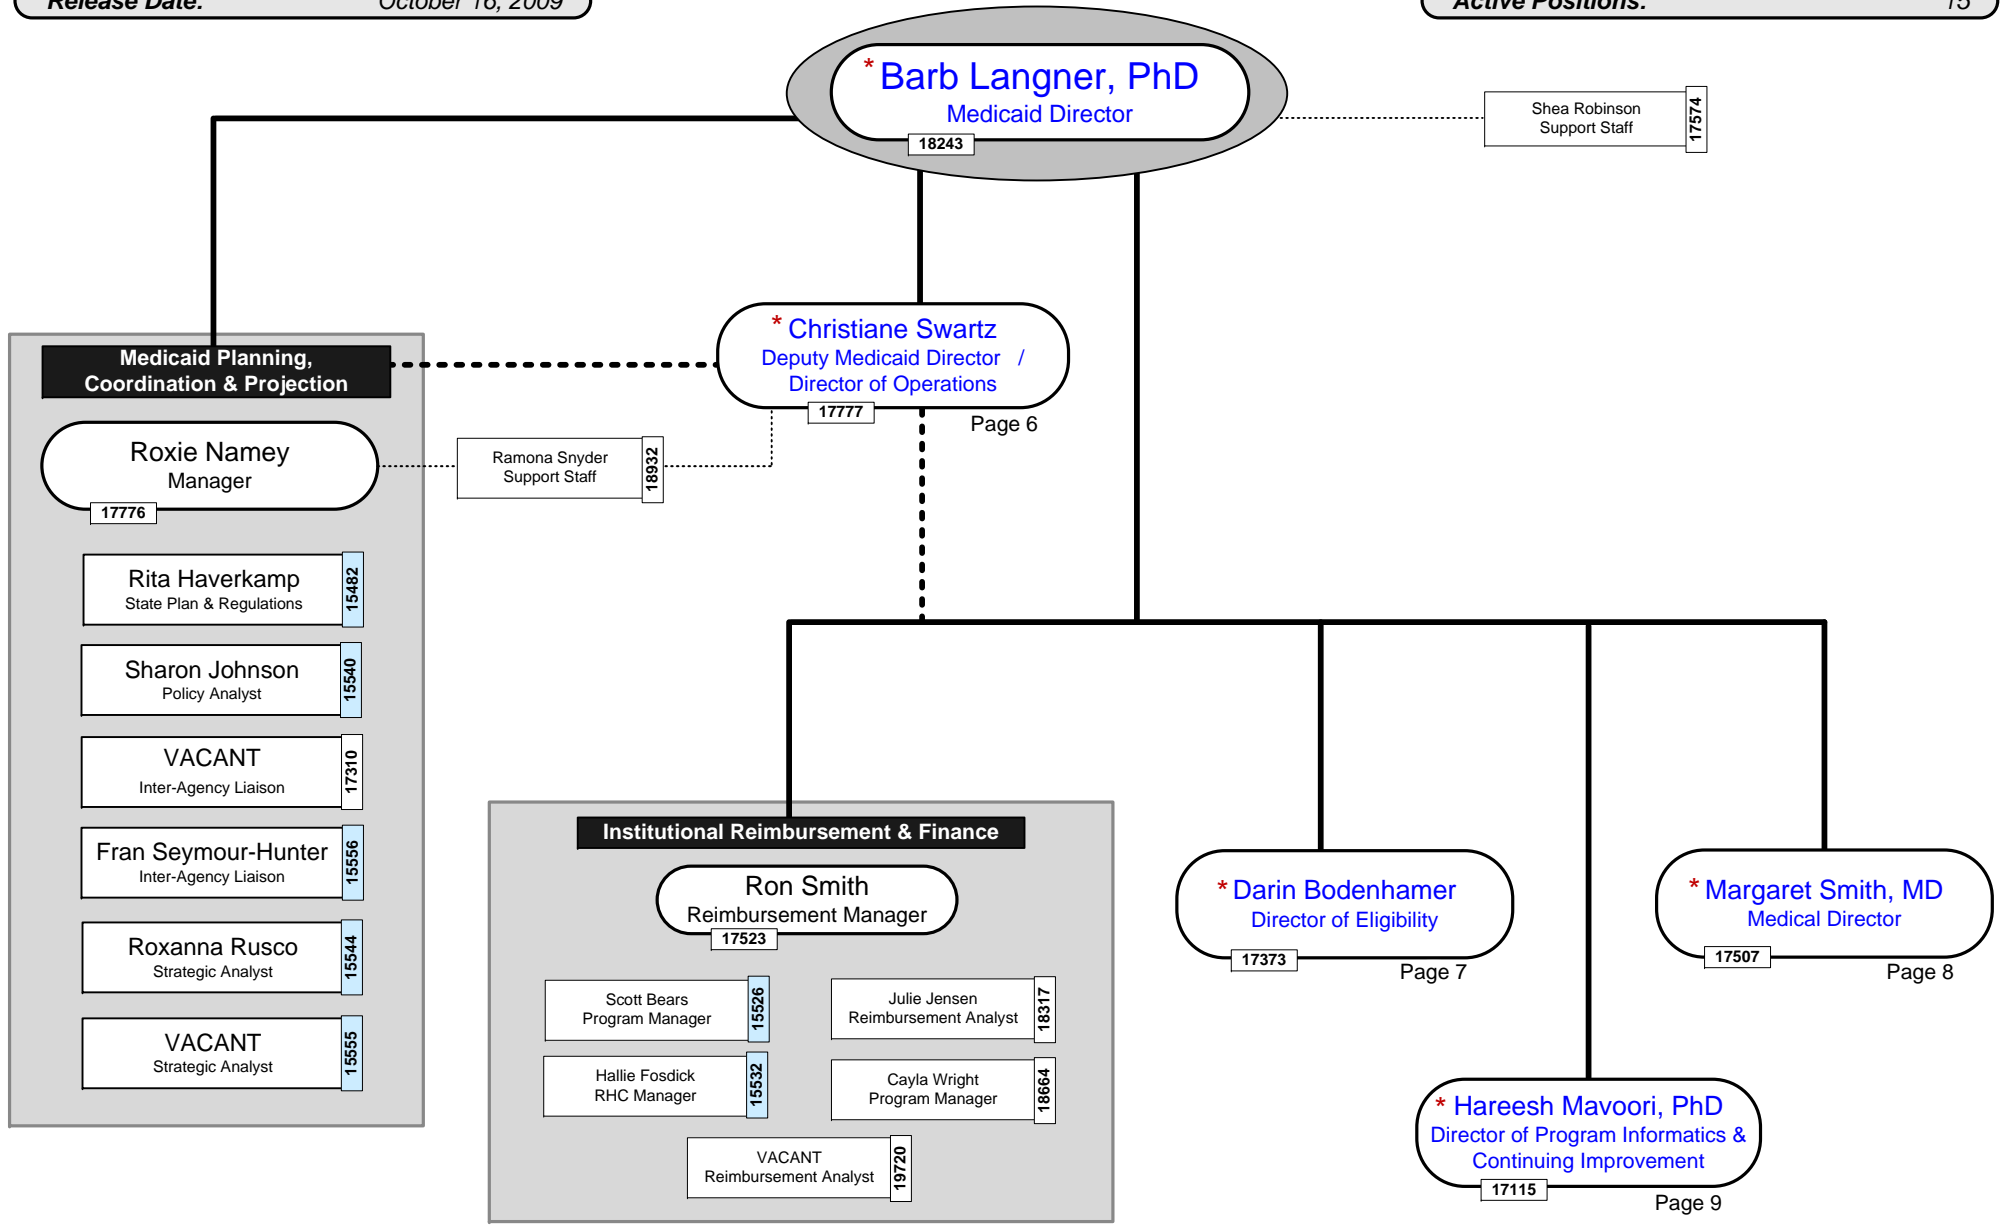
Release Date: October 16, 2009

Active Positions: 75

* Barb Langner, PhD
Medicaid Director
18243

Shea Robinson
Support Staff
17574

* Christiane Swartz
Deputy Medicaid Director /
Director of Operations
17777
Page 6

Medicaid Planning, Coordination & Projection

Roxie Namey
Manager
17776

Ramona Snyder
Support Staff
18932

Rita Haverkamp
State Plan & Regulations
15482

Sharon Johnson
Policy Analyst
15540

VACANT
Inter-Agency Liaison
17310

Fran Seymour-Hunter
Inter-Agency Liaison
15556

Roxanna Rusco
Strategic Analyst
15544

VACANT
Strategic Analyst
15555

Institutional Reimbursement & Finance

Ron Smith
Reimbursement Manager
17523

Scott Bears
Program Manager
15526

Julie Jensen
Reimbursement Analyst
18317

Hallie Fosdick
RHC Manager
15532

Cayla Wright
Program Manager
18664

VACANT
Reimbursement Analyst
19720

* Darin Bodenhamer
Director of Eligibility
17373
Page 7

* Margaret Smith, MD
Medical Director
17507
Page 8

* Hareesh Mavoori, PhD
Director of Program Informatics & Continuing Improvement
17115
Page 9